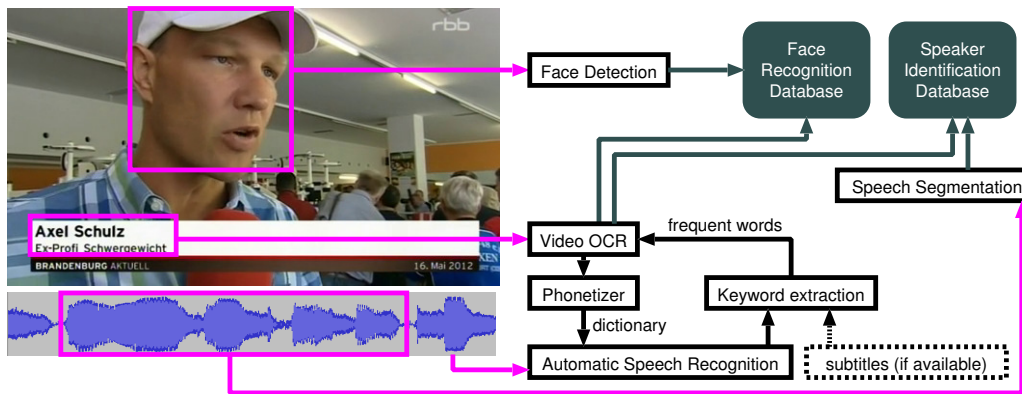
rbb

Axel Schulz
Ex-Profi Schwergewicht

BRANDENBURG AKTUELL 16. Mai 2012

Face Detection

Face Recognition Database

Speaker Identification Database

Speech Segmentation

frequent words

Video OCR

Phonetizer

Keyword extraction

dictionary

Automatic Speech Recognition

subtitles (if available)